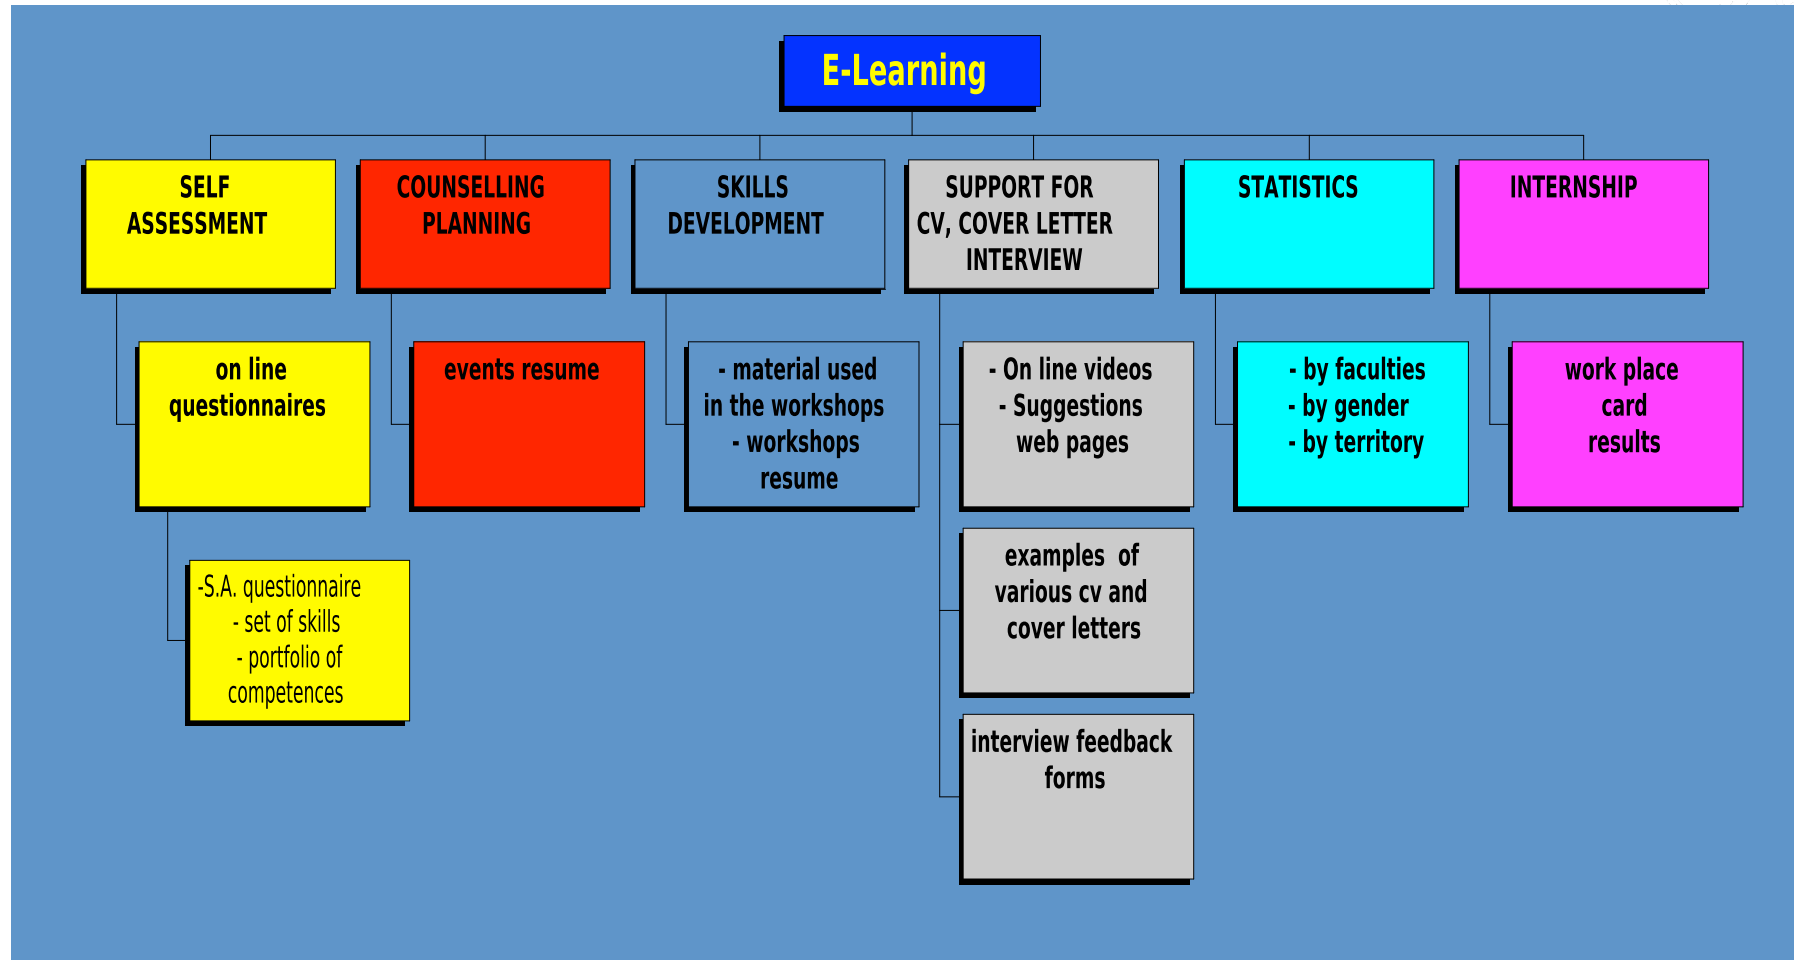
E-Learning

SELF ASSESSMENT

on line questionnaires

-S.A. questionnaire
- set of skills
- portfolio of competences

COUNSELLING PLANNING

events resume

SKILLS DEVELOPMENT

- material used in the workshops
- workshops resume

SUPPORT FOR CV, COVER LETTER INTERVIEW

- On line videos
- Suggestions web pages

examples of various cv and cover letters

interview feedback forms

STATISTICS

- by faculties
- by gender
- by territory

INTERNSHIP

work place card results